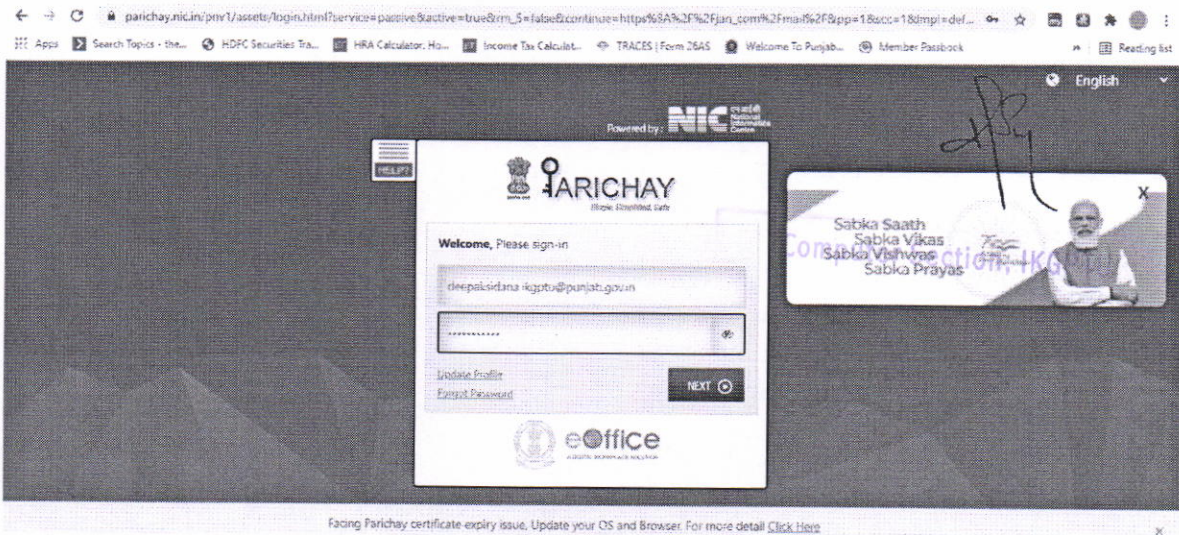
parichay.nic.in/pnv1/assets/login.html?service=passive&active=true&rm_5=false&continue=https%3A%2F%2Fjan_com%2Fmail%2F&pp=1&scc=1&dmpl=def...

Apps Search Topics - the... HDFC Securities Tra... HRA Calculator, Ho... Income Tax Calculat... TRACES | Form 26AS Welcome To Punjab... Member Passbook Reading list

English

Powered by NIC National Informatics Centre

HELP?

PARICHAY
Simple, Simplified, Safe

Welcome, Please sign-in

deepaksidana-ikgptu@punjab.gov.in

••••••••••••

Update Profile
Forgot Password

NEXT

eOffice

Sabka Saath
Sabka Vikas
Sabka Vishwas
Sabka Prayas

Computer Section, IKGPTU

Facing Parichay certificate expiry issue, Update your OS and Browser. For more detail Click Here